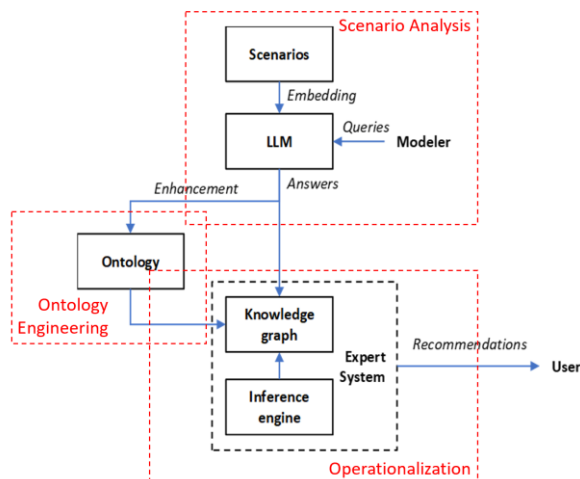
Scenario Analysis

Scenarios

Embedding

LLM

Queries

Modeler

Enhancement

Answers

Ontology

Ontology Engineering

Knowledge graph

Expert System

Recommendations

User

Inference engine

Operationalization